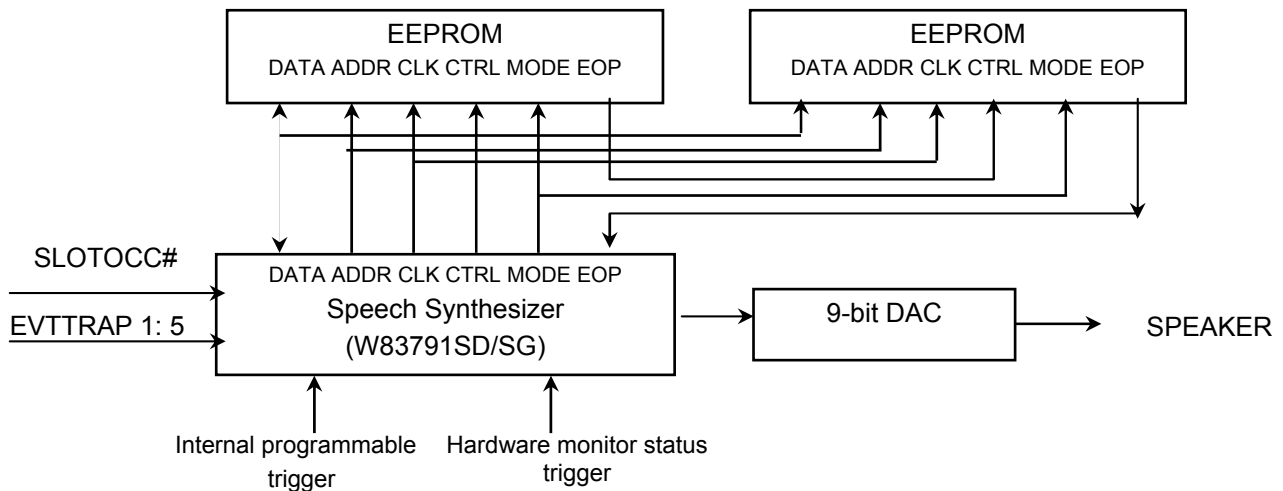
EEPROM
DATA ADDR CLK CTRL MODE EOP

EEPROM
DATA ADDR CLK CTRL MODE EOP

SLOTOCC#

EVTTRAP 1: 5

DATA ADDR CLK CTRL MODE EOP
Speech Synthesizer
(W83791SD/SG)

9-bit DAC

SPEAKER

Internal programmable trigger

Hardware monitor status trigger